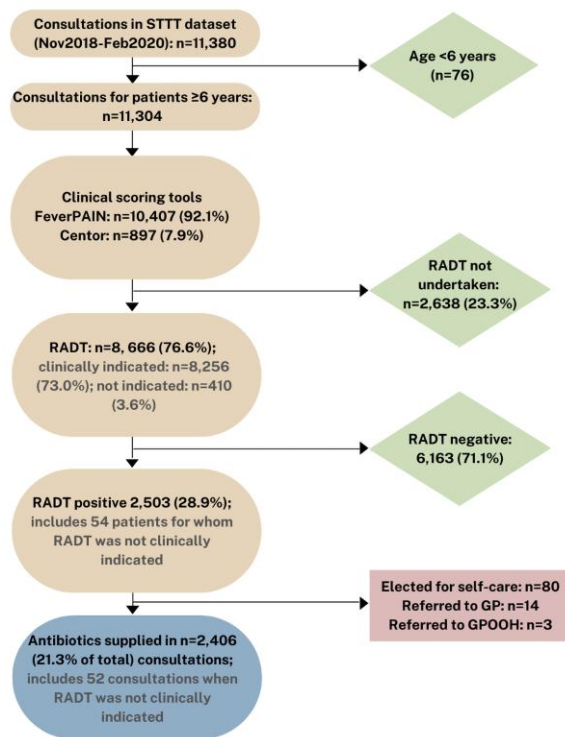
Consultations in STTT dataset (Nov2018-Feb2020): n=11,380

Age <6 years (n=76)

Consultations for patients ≥6 years: n=11,304

Clinical scoring tools
FeverPAIN: n=10,407 (92.1%)
Centor: n=897 (7.9%)

RADT not undertaken: n=2,638 (23.3%)

RADT: n=8, 666 (76.6%); clinically indicated: n=8,256 (73.0%); not indicated: n=410 (3.6%)

RADT negative: 6,163 (71.1%)

RADT positive 2,503 (28.9%); includes 54 patients for whom RADT was not clinically indicated

Elected for self-care: n=80
Referred to GP: n=14
Referred to GPOOH: n=3

Antibiotics supplied in n=2,406 (21.3% of total) consultations; includes 52 consultations when RADT was not clinically indicated